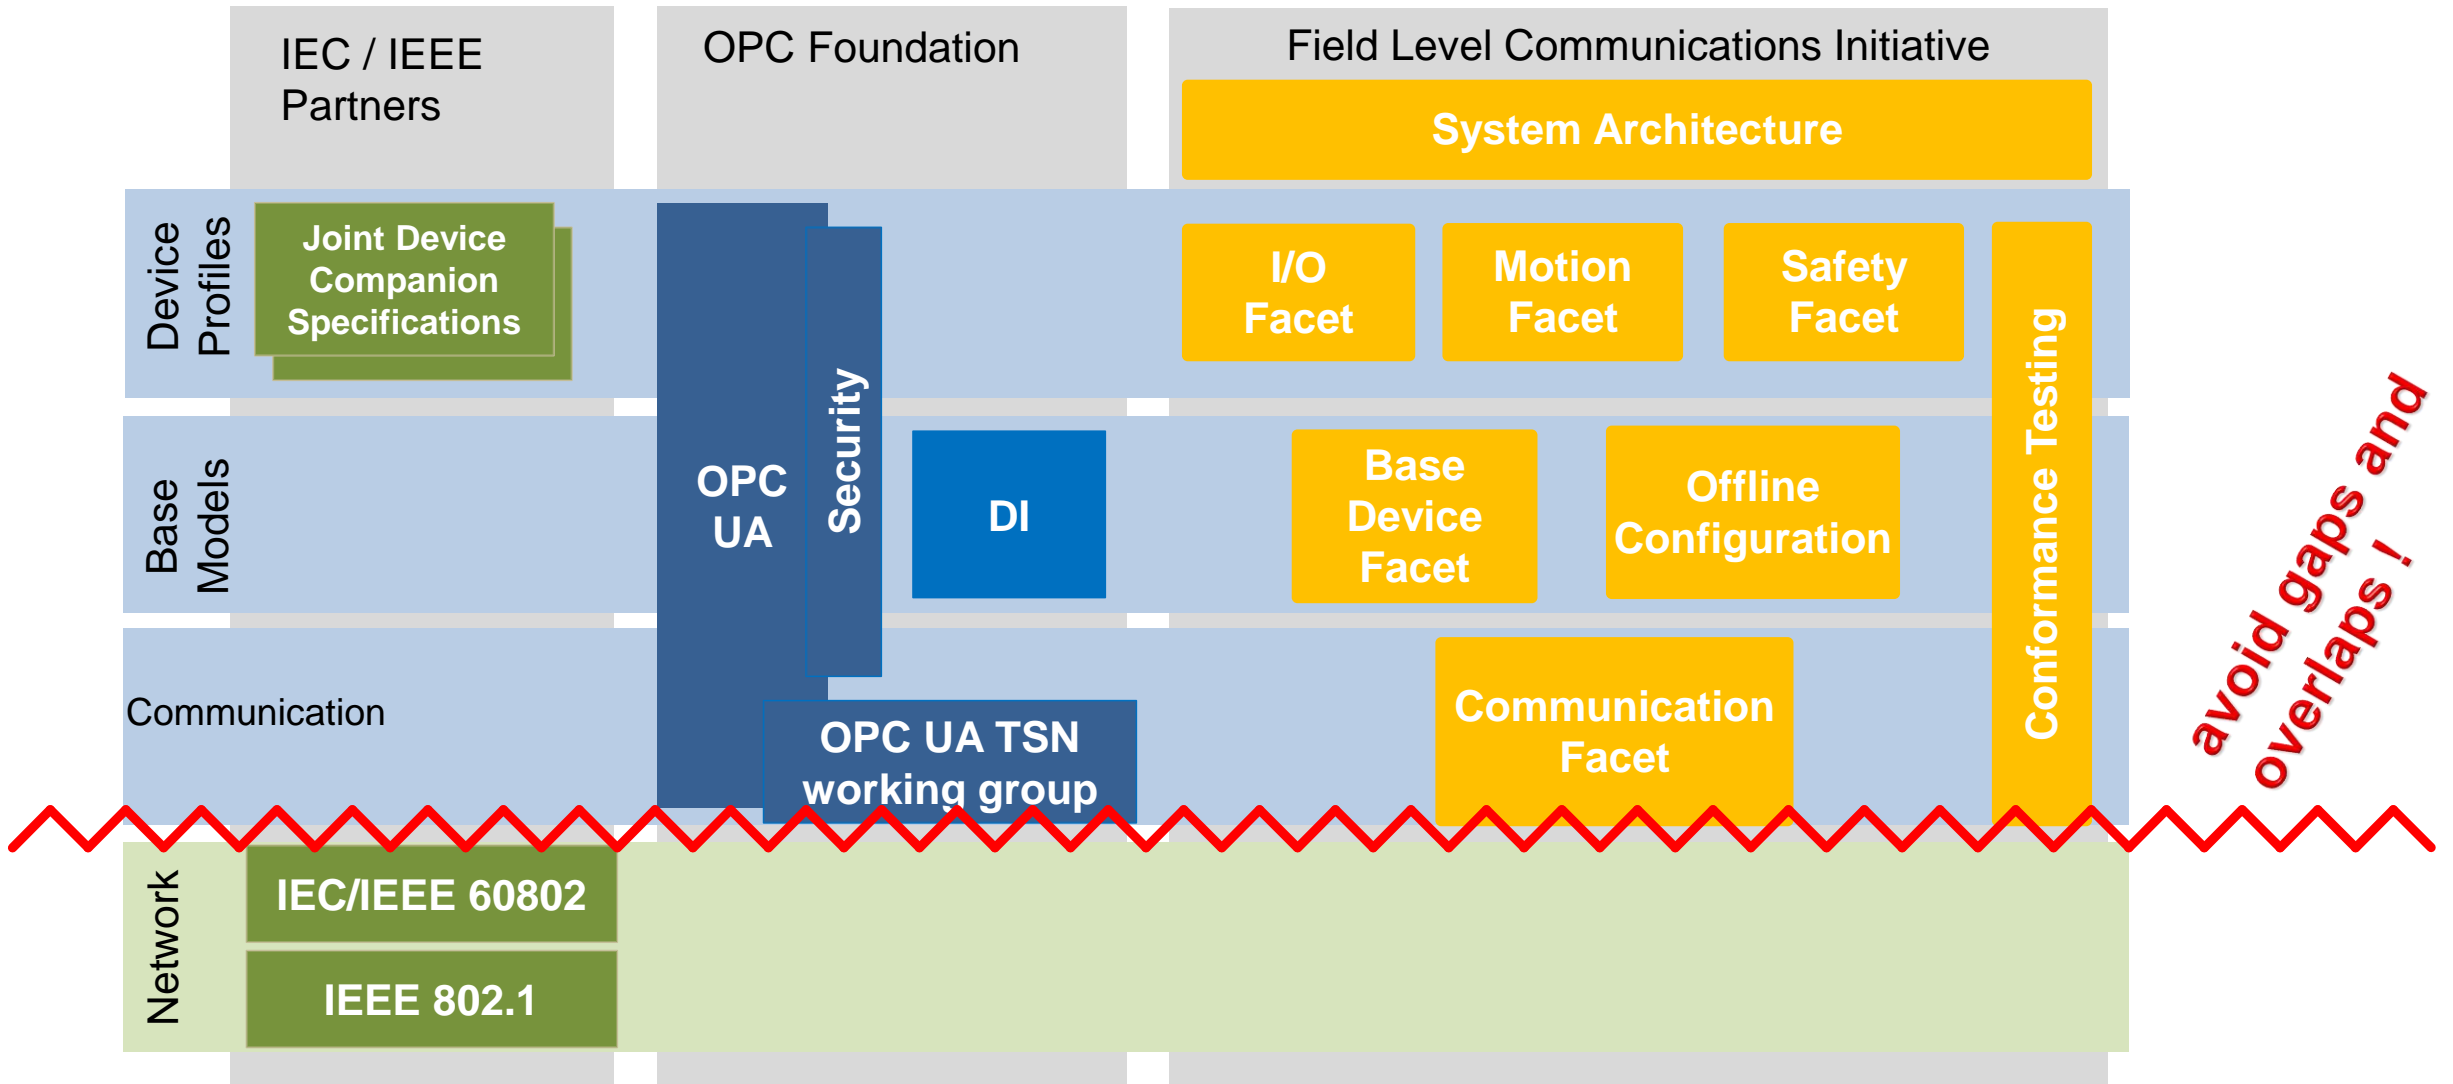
IEC / IEEE Partners

OPC Foundation

Field Level Communications Initiative

System Architecture

Device Profiles

Joint Device Companion Specifications

OPC UA

Security

I/O Facet

Motion Facet

Safety Facet

Conformance Testing

Base Models

DI

Base Device Facet

Offline Configuration

Communication

OPC UA TSN working group

Communication Facet

avoid gaps and overlaps !

Network

IEC/IEEE 60802

IEEE 802.1